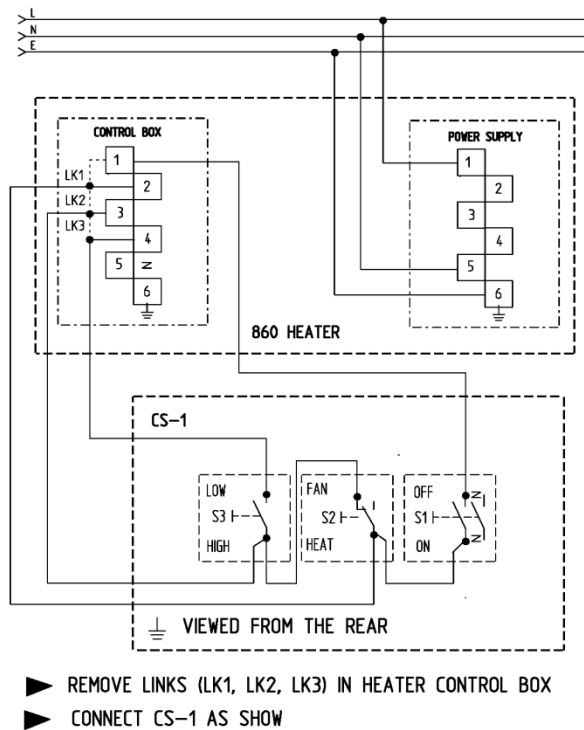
L
N
E

CONTROL BOX
1
LK1
2
LK2
3
LK3
4
5
N
6

POWER SUPPLY
1
2
3
4
5
6

860 HEATER

CS–1

LOW
S3
HIGH

FAN
S2
I
HEAT

OFF
N
I
S1
N
ON

VIEWED FROM THE REAR

REMOVE LINKS (LK1, LK2, LK3) IN HEATER CONTROL BOX
CONNECT CS–1 AS SHOW